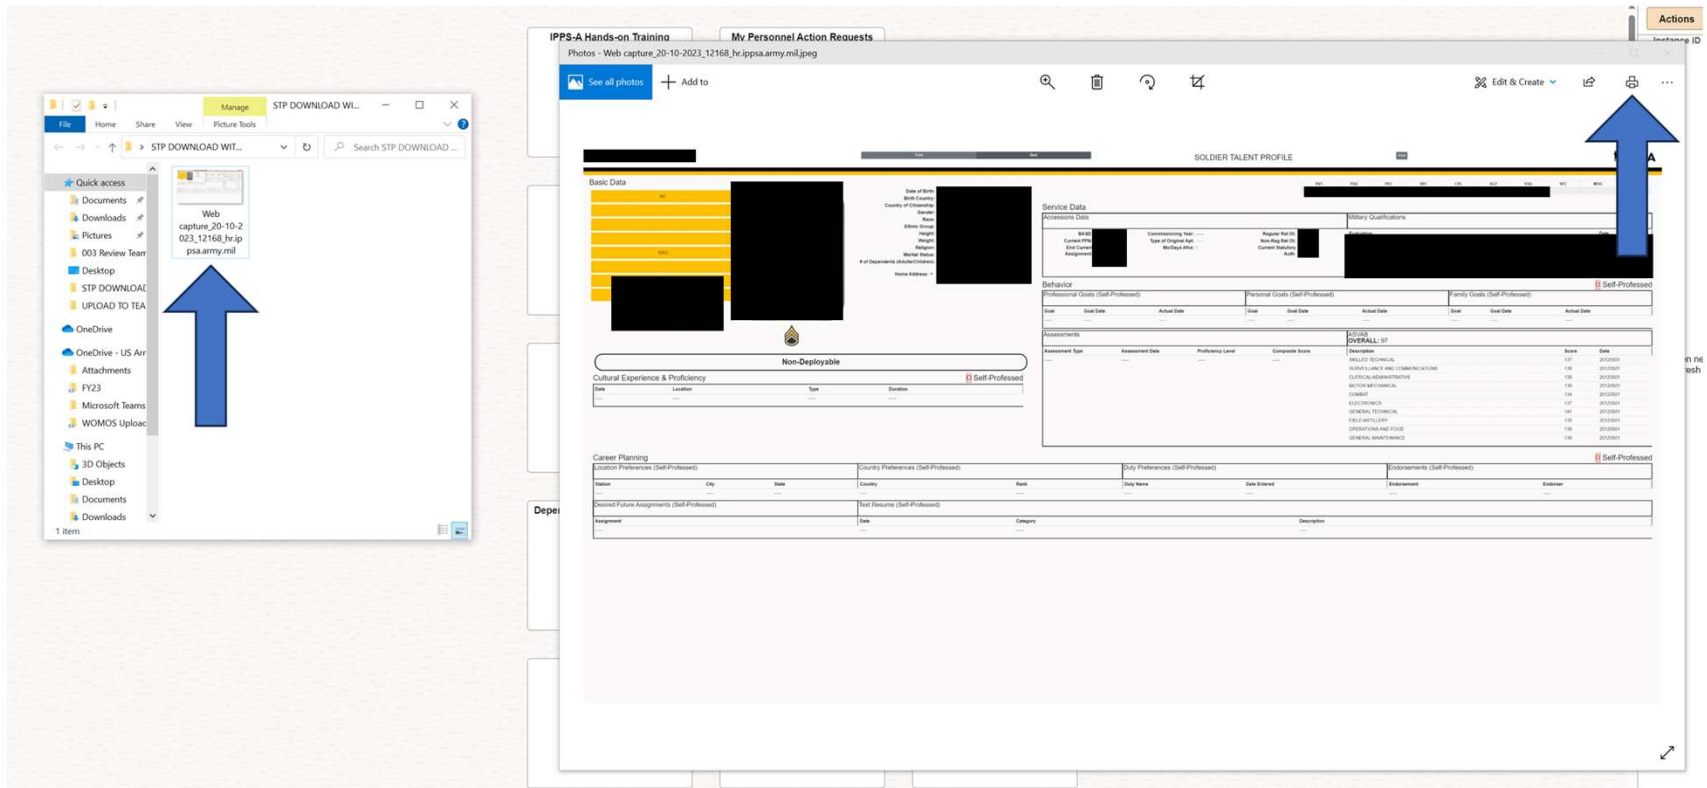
Manage STP DOWNLOAD WI...

File Home Share View Picture Tools

STP DOWNLOAD WIT...

Search STP DOWNLOAD ...

Quick access
Documents
Downloads
Pictures
003 Review Team
Desktop
STP DOWNLOAD
UPLOAD TO TEA
OneDrive
OneDrive - US Arr
Attachments
FY23
Microsoft Teams
WOMOS Uploac
This PC
3D Objects
Desktop
Documents
Downloads

Web capture_20-10-2023_12168_hr.ippsa.army.mil

1 item

IPPS-A Hands-on Training

My Personnel Action Requests

Actions

Instance ID

Photos - Web capture_20-10-2023_12168_hr.ippsa.army.mil.jpeg

See all photos

Add to

Edit & Create

SOLDIER TALENT PROFILE

Basic Data

Service Data

Accessions Data

Military Qualifications

Behavior

Self-Professed

Professional Goals (Self-Professed)

Personal Goals (Self-Professed)

Family Goals (Self-Professed)

Assessments

ASVAB

OVERALL: 97

Non-Deployable

Cultural Experience & Proficiency

Self-Professed

Career Planning

Self-Professed

Location Preferences (Self-Professed)

Country Preferences (Self-Professed)

Duty Preferences (Self-Professed)

Endorsements (Self-Professed)

Desired Future Assignments (Self-Professed)

Text Resume (Self-Professed)

Depe